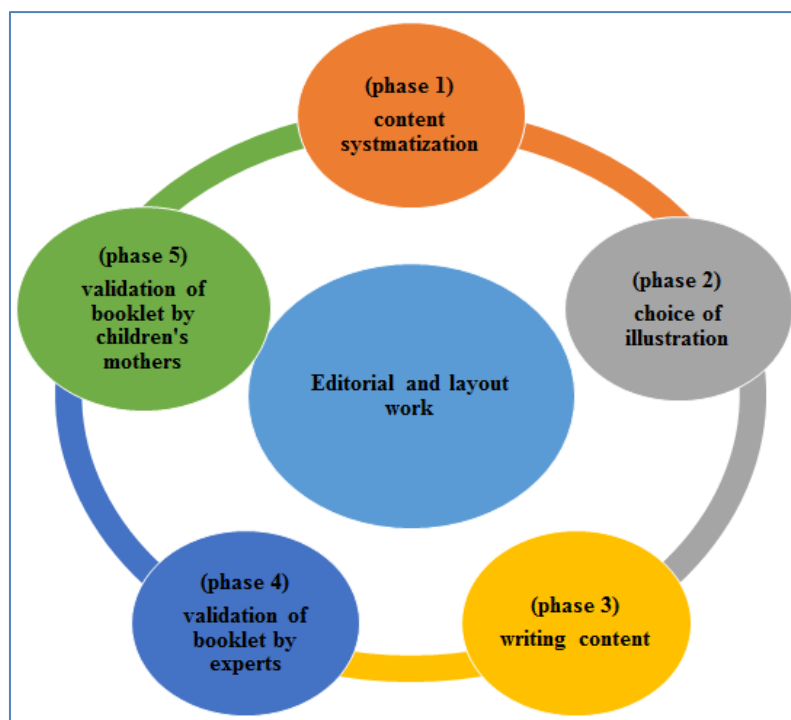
(phase 1)
content systmatization

(phase 2)
choice of illustration

(phase 3)
writing content

(phase 4)
validation of booklet by experts

(phase 5)
validation of booklet by children's mothers

Editorial and layout work